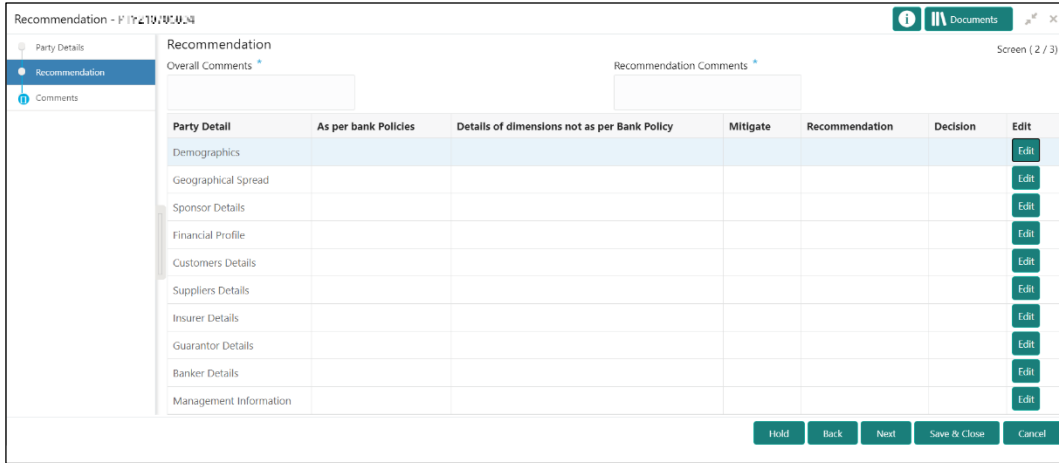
Recommendation - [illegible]

Documents

Party Details
Recommendation
Comments

Recommendation
Screen ( 2 / 3)

Overall Comments *
Recommendation Comments *

| Party Detail | As per bank Policies | Details of dimensions not as per Bank Policy | Mitigate | Recommendation | Decision | Edit |
|---|---|---|---|---|---|---|
| Demographics | | | | | | Edit |
| Geographical Spread | | | | | | Edit |
| Sponsor Details | | | | | | Edit |
| Financial Profile | | | | | | Edit |
| Customers Details | | | | | | Edit |
| Suppliers Details | | | | | | Edit |
| Insurer Details | | | | | | Edit |
| Guarantor Details | | | | | | Edit |
| Banker Details | | | | | | Edit |
| Management Information | | | | | | Edit |

Hold Back Next Save & Close Cancel